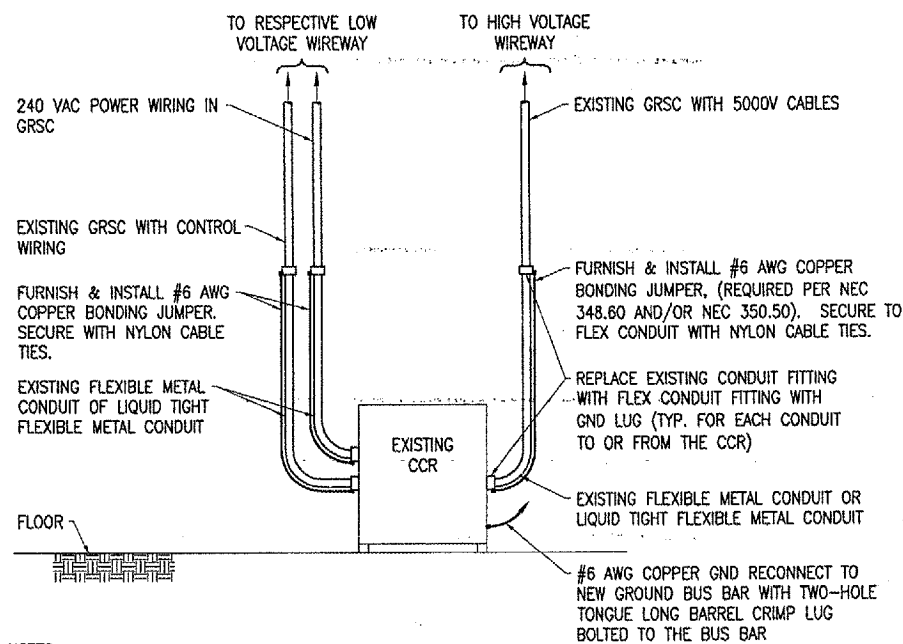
TO RESPECTIVE LOW VOLTAGE WIREWAY

TO HIGH VOLTAGE WIREWAY

240 VAC POWER WIRING IN GRSC

EXISTING GRSC WITH 5000V CABLES

EXISTING GRSC WITH CONTROL WIRING

FURNISH & INSTALL #6 AWG COPPER BONDING JUMPER. SECURE WITH NYLON CABLE TIES.

FURNISH & INSTALL #6 AWG COPPER BONDING JUMPER, (REQUIRED PER NEC 348.60 AND/OR NEC 350.50). SECURE TO FLEX CONDUIT WITH NYLON CABLE TIES.

EXISTING FLEXIBLE METAL CONDUIT OF LIQUID TIGHT FLEXIBLE METAL CONDUIT

REPLACE EXISTING CONDUIT FITTING WITH FLEX CONDUIT FITTING WITH GND LUG (TYP. FOR EACH CONDUIT TO OR FROM THE CCR)

EXISTING CCR

EXISTING FLEXIBLE METAL CONDUIT OR LIQUID TIGHT FLEXIBLE METAL CONDUIT

FLOOR

#6 AWG COPPER GND RECONNECT TO NEW GROUND BUS BAR WITH TWO-HOLE TONGUE LONG BARREL CRIMP LUG BOLTED TO THE BUS BAR